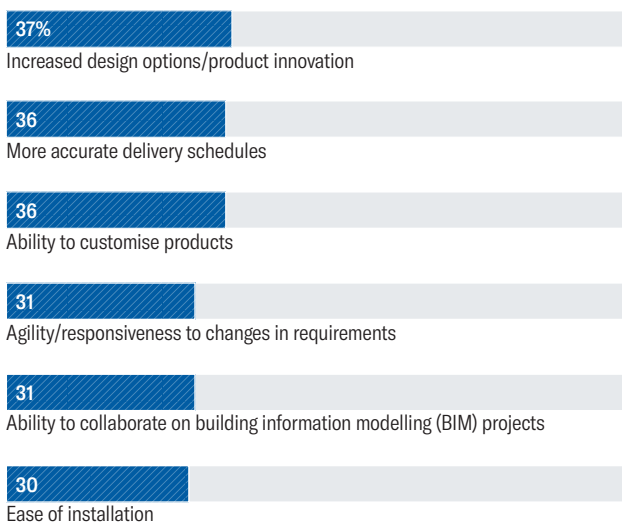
37%
Increased design options/product innovation

36
More accurate delivery schedules

36
Ability to customise products

31
Agility/responsiveness to changes in requirements

31
Ability to collaborate on building information modelling (BIM) projects

30
Ease of installation